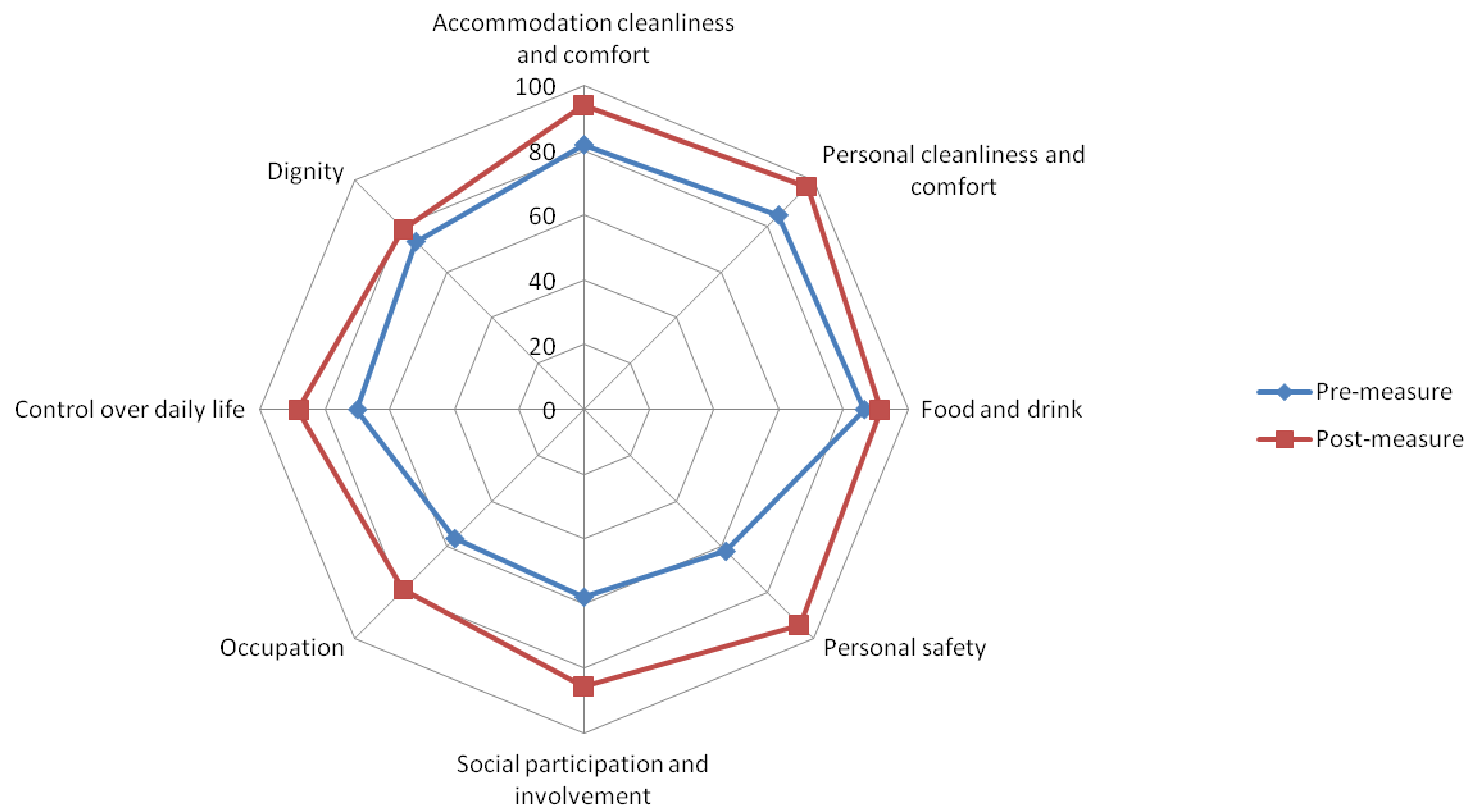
Accommodation cleanliness and comfort

100

80

60

40

20

0

Personal cleanliness and comfort

Food and drink

Personal safety

Social participation and involvement

Occupation

Control over daily life

Dignity

Pre-measure

Post-measure